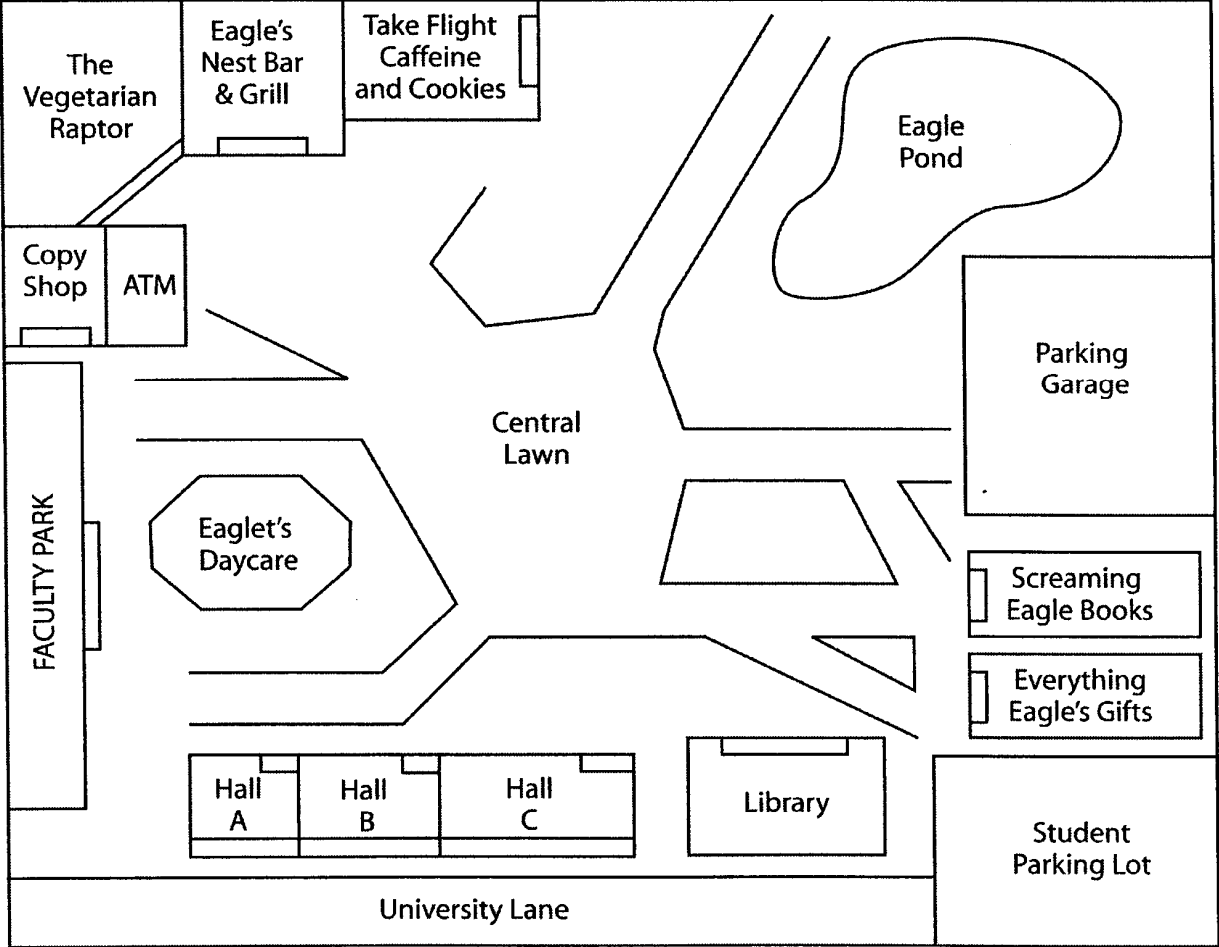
The Vegetarian Raptor

Eagle's Nest Bar & Grill

Take Flight Caffeine and Cookies

Eagle Pond

Copy Shop

ATM

Parking Garage

Central Lawn

FACULTY PARK

Eaglet's Daycare

Screaming Eagle Books

Everything Eagle's Gifts

Hall A

Hall B

Hall C

Library

Student Parking Lot

University Lane